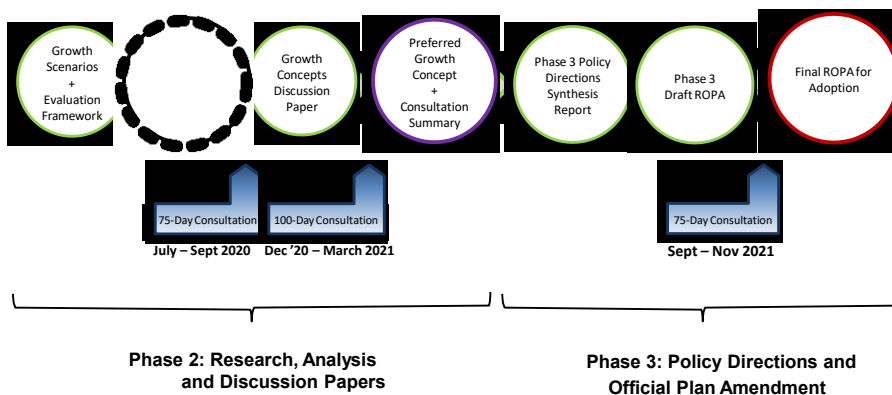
Growth Scenarios + Evaluation Framework

Growth Concepts Discussion Paper

Preferred Growth Concept + Consultation Summary

Phase 3 Policy Directions Synthesis Report

Phase 3 Draft ROPA

Final ROPA for Adoption

75-Day Consultation

100-Day Consultation

July – Sept 2020

Dec '20 – March 2021

75-Day Consultation

Sept – Nov 2021

Phase 2: Research, Analysis and Discussion Papers

Phase 3: Policy Directions and Official Plan Amendment